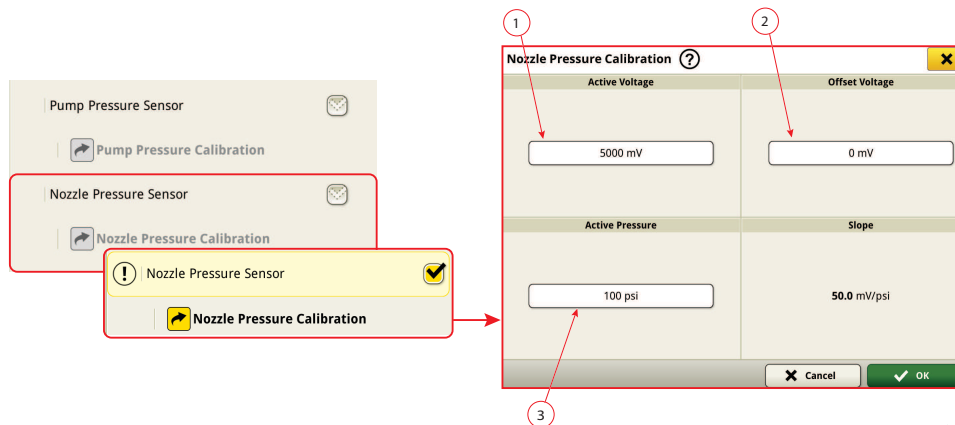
Pump Pressure Sensor

Pump Pressure Calibration

Nozzle Pressure Sensor

Nozzle Pressure Calibration

Nozzle Pressure Sensor

Nozzle Pressure Calibration

1

2

Nozzle Pressure Calibration ?

| Active Voltage | Offset Voltage |
|---|---|
| 5000 mV | 0 mV |
| **Active Pressure** | **Slope** |
| 100 psi | **50.0** mV/psi |

Cancel

OK

3